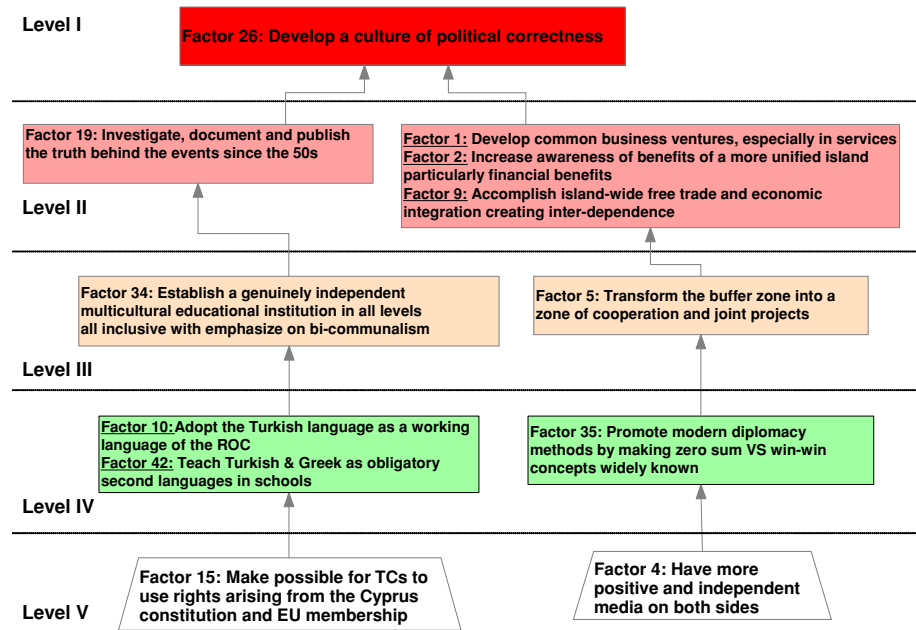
Level I

Factor 26: Develop a culture of political correctness

Factor 19: Investigate, document and publish the truth behind the events since the 50s

Factor 1: Develop common business ventures, especially in services
Factor 2: Increase awareness of benefits of a more unified island particularly financial benefits
Factor 9: Accomplish island-wide free trade and economic integration creating inter-dependence

Level II

Factor 34: Establish a genuinely independent multicultural educational institution in all levels all inclusive with emphasize on bi-communalism

Factor 5: Transform the buffer zone into a zone of cooperation and joint projects

Level III

Factor 10: Adopt the Turkish language as a working language of the ROC
Factor 42: Teach Turkish & Greek as obligatory second languages in schools

Factor 35: Promote modern diplomacy methods by making zero sum VS win-win concepts widely known

Level IV

Factor 15: Make possible for TCs to use rights arising from the Cyprus constitution and EU membership

Factor 4: Have more positive and independent media on both sides

Level V